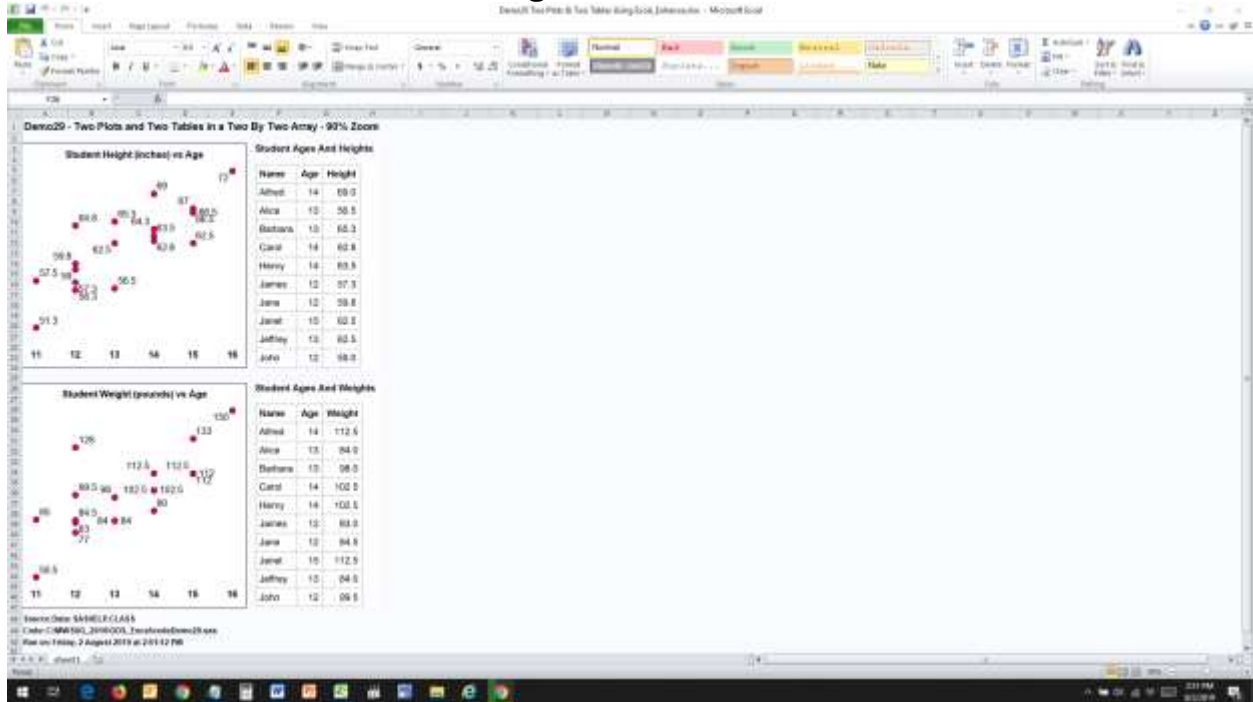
Demo29 - Two Plots and Two Tables in a Two By Two Array - 90% Zoom

Student Height (inches) vs Age

72, 69, 67, 66.5, 66.5, 65.3, 64.3, 64.8, 63.5, 62.8, 62.5, 62.5, 59.8, 59, 57.5, 57.3, 56.3, 56.5, 51.3

11 12 13 14 15 16

Student Ages And Heights

| Name | Age | Height |
|---|---|---|
| Alfred | 14 | 69.0 |
| Alice | 13 | 56.5 |
| Barbara | 13 | 65.3 |
| Carol | 14 | 62.8 |
| Henry | 14 | 63.5 |
| James | 12 | 57.3 |
| Jane | 12 | 59.8 |
| Janet | 15 | 62.5 |
| Jeffrey | 13 | 62.5 |
| John | 12 | 59.0 |

Student Weight (pounds) vs Age

150, 133, 128, 112.5, 112.5, 112, 112, 99.5, 98, 102.5, 102.5, 90, 85, 84.5, 84, 84, 83, 77, 50.5

11 12 13 14 15 16

Student Ages And Weights

| Name | Age | Weight |
|---|---|---|
| Alfred | 14 | 112.5 |
| Alice | 13 | 84.0 |
| Barbara | 13 | 98.0 |
| Carol | 14 | 102.5 |
| Henry | 14 | 102.5 |
| James | 12 | 83.0 |
| Jane | 12 | 84.5 |
| Janet | 15 | 112.5 |
| Jeffrey | 13 | 84.0 |
| John | 12 | 99.5 |

Source Data: SASHELP.CLASS
Code: C:\MWSUG_2019\ODS_Excel\codeDemo29.sas
Run on Friday, 2 August 2019 at 2:01:12 PM